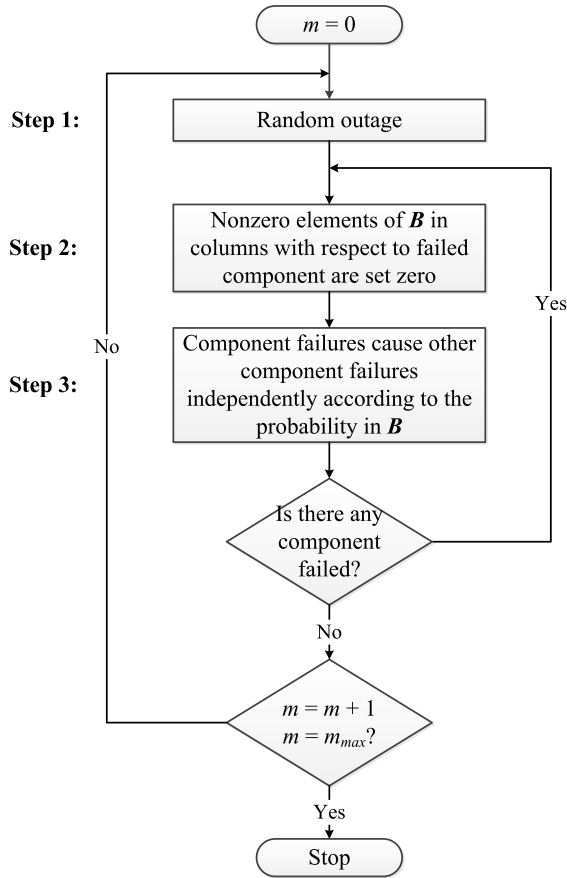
$m = 0$

Step 1:

Random outage

Step 2:

Nonzero elements of $\boldsymbol{B}$ in columns with respect to failed component are set zero

Step 3:

Component failures cause other component failures independently according to the probability in $\boldsymbol{B}$

Is there any component failed?

Yes

No

No

$m = m + 1$
$m = m_{max}$?

Yes

Stop